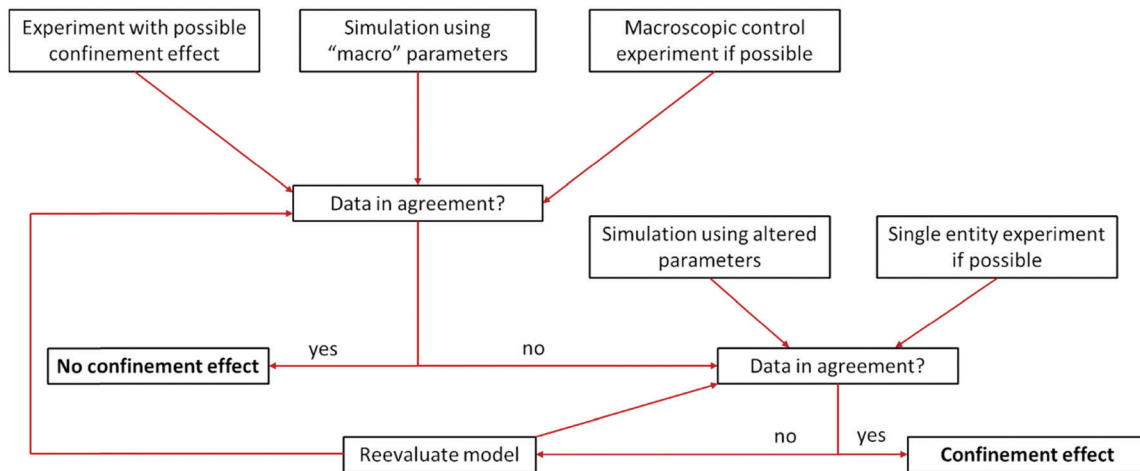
Experiment with possible confinement effect

Simulation using "macro" parameters

Macroscopic control experiment if possible

Data in agreement?

Simulation using altered parameters

Single entity experiment if possible

yes

no

No confinement effect

Data in agreement?

no

yes

Reevaluate model

Confinement effect